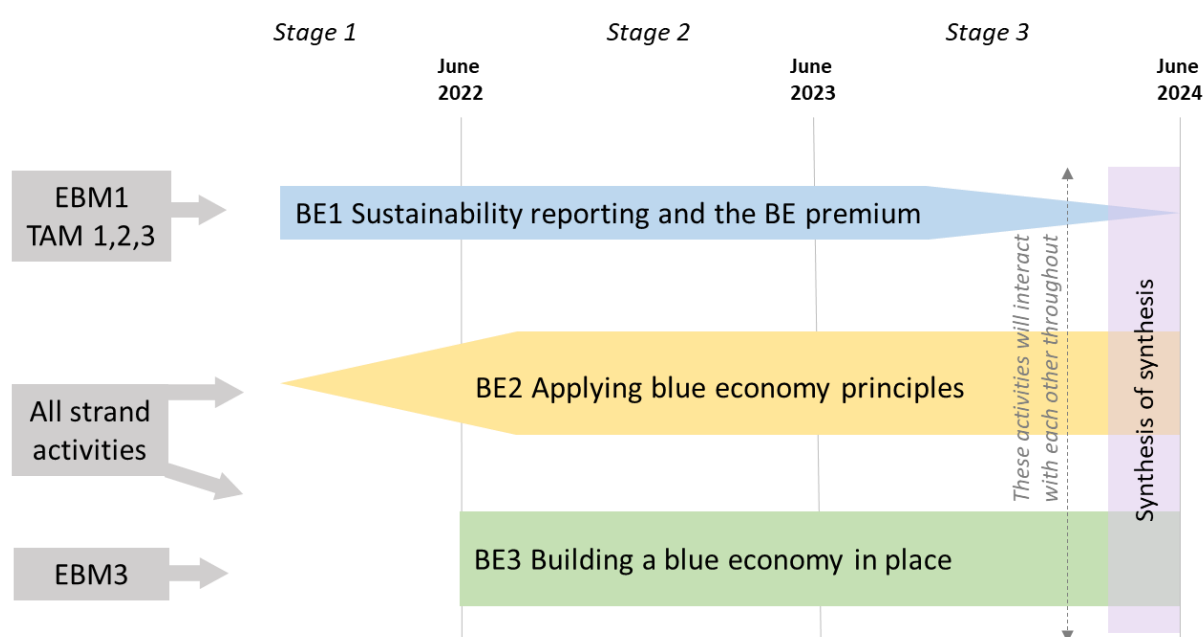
Stage 1

Stage 2

Stage 3

June 2022

June 2023

June 2024

EBM1 TAM 1,2,3

BE1 Sustainability reporting and the BE premium

All strand activities

BE2 Applying blue economy principles

EBM3

BE3 Building a blue economy in place

These activities will interact with each other throughout

Synthesis of synthesis